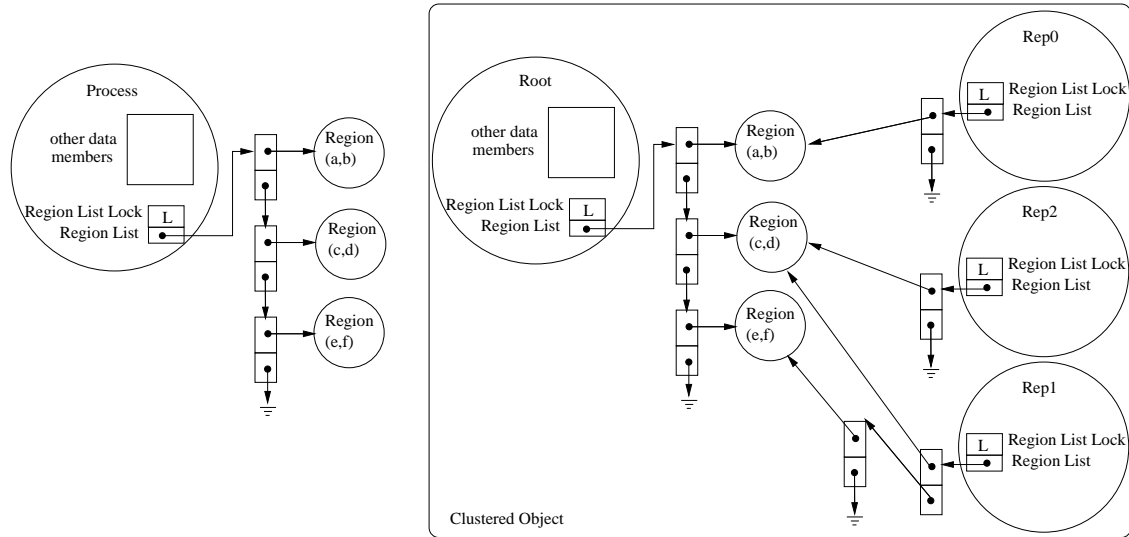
Process

other data members

Region List Lock L
Region List

Region (a,b)

Region (c,d)

Region (e,f)

Root

other data members

Region List Lock L
Region List

Region (a,b)

Region (c,d)

Region (e,f)

Rep0
L Region List Lock
Region List

Rep2
L Region List Lock
Region List

Rep1
L Region List Lock
Region List

Clustered Object